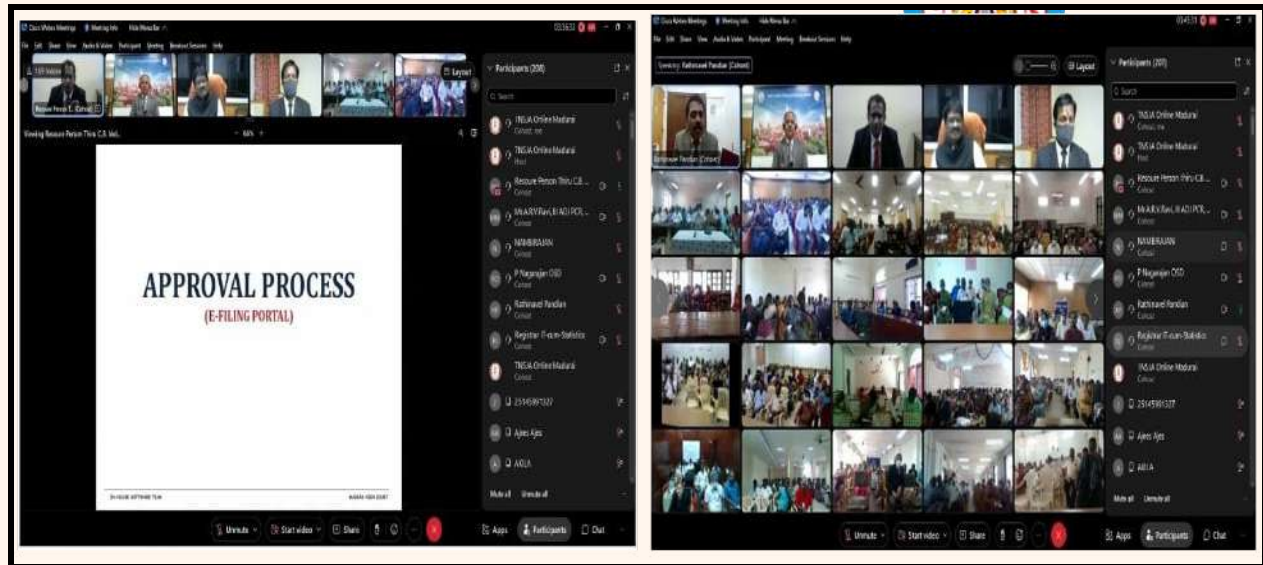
Cisco Webex Meetings  Meeting Info  Hide Menu Bar
File Edit Share View Audio & Video Participant Meeting Breakout Sessions Help
Resource Person T... (Cohost)
Layout
Viewing Resource Person Thiru C.B. Vel...
APPROVAL PROCESS
(E-FILING PORTAL)
IN-HOUSE SOFTWARE TEAM
MADRAS HIGH COURT
Participants (208)
Search
TNSJA Online Madurai
Cohost, me
TNSJA Online Madurai
Host
Resource Person Thiru C.B. ...
Cohost
Mr.A.R.V.Ravi, III ADJ PCR, ...
Cohost
NAMBIRAJAN
Cohost
P Nagarajan OSD
Cohost
Rathinavel Pandian
Cohost
Registrar IT-cum-Statistics
Cohost
TNSJA Online Madurai
Cohost
2514589327
Ajees Ajes
ABIA
Mute all  Unmute all
Unmute  Start video  Share
Apps  Participants  Chat

Cisco Webex Meetings  Meeting Info  Hide Menu Bar
File Edit Share View Audio & Video Participant Meeting Breakout Sessions Help
Speaking: Rathinavel Pandian (Cohost)
Layout
Rathinavel Pandian (Cohost)
Participants (207)
Search
TNSJA Online Madurai
Cohost, me
TNSJA Online Madurai
Host
Resource Person Thiru C.B. ...
Cohost
Mr.A.R.V.Ravi, III ADJ PCR, ...
Cohost
NAMBIRAJAN
Cohost
P Nagarajan OSD
Cohost
Rathinavel Pandian
Cohost
Registrar IT-cum-Statistics
Cohost
TNSJA Online Madurai
Cohost
2514589327
Ajees Ajes
ABIA
Mute all  Unmute all
Unmute  Start video  Share
Apps  Participants  Chat